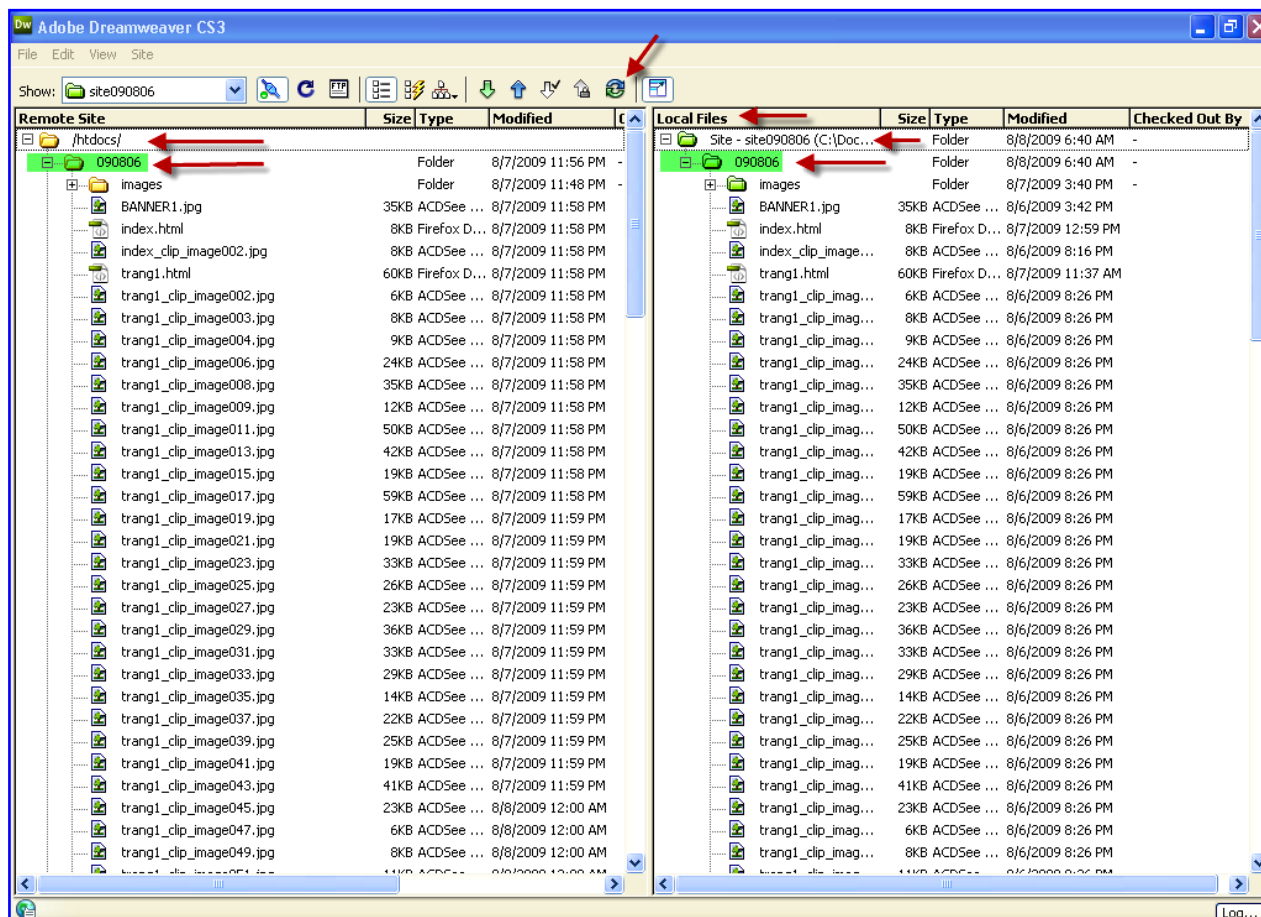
Dw Adobe Dreamweaver CS3

File Edit View Site

Show: site090806

| Remote Site | Size | Type | Modified |
|---|---|---|---|
| /htdocs/ | | | |
| 090806 | | Folder | 8/7/2009 11:56 PM |
| images | | Folder | 8/7/2009 11:48 PM |
| BANNER1.jpg | 35KB | ACDSee ... | 8/7/2009 11:58 PM |
| index.html | 8KB | Firefox D... | 8/7/2009 11:58 PM |
| index_clip_image002.jpg | 8KB | ACDSee ... | 8/7/2009 11:58 PM |
| trang1.html | 60KB | Firefox D... | 8/7/2009 11:58 PM |
| trang1_clip_image002.jpg | 6KB | ACDSee ... | 8/7/2009 11:58 PM |
| trang1_clip_image003.jpg | 8KB | ACDSee ... | 8/7/2009 11:58 PM |
| trang1_clip_image004.jpg | 9KB | ACDSee ... | 8/7/2009 11:58 PM |
| trang1_clip_image006.jpg | 24KB | ACDSee ... | 8/7/2009 11:58 PM |
| trang1_clip_image008.jpg | 35KB | ACDSee ... | 8/7/2009 11:58 PM |
| trang1_clip_image009.jpg | 12KB | ACDSee ... | 8/7/2009 11:58 PM |
| trang1_clip_image011.jpg | 50KB | ACDSee ... | 8/7/2009 11:58 PM |
| trang1_clip_image013.jpg | 42KB | ACDSee ... | 8/7/2009 11:58 PM |
| trang1_clip_image015.jpg | 19KB | ACDSee ... | 8/7/2009 11:58 PM |
| trang1_clip_image017.jpg | 59KB | ACDSee ... | 8/7/2009 11:58 PM |
| trang1_clip_image019.jpg | 17KB | ACDSee ... | 8/7/2009 11:59 PM |
| trang1_clip_image021.jpg | 19KB | ACDSee ... | 8/7/2009 11:59 PM |
| trang1_clip_image023.jpg | 33KB | ACDSee ... | 8/7/2009 11:59 PM |
| trang1_clip_image025.jpg | 26KB | ACDSee ... | 8/7/2009 11:59 PM |
| trang1_clip_image027.jpg | 23KB | ACDSee ... | 8/7/2009 11:59 PM |
| trang1_clip_image029.jpg | 36KB | ACDSee ... | 8/7/2009 11:59 PM |
| trang1_clip_image031.jpg | 33KB | ACDSee ... | 8/7/2009 11:59 PM |
| trang1_clip_image033.jpg | 29KB | ACDSee ... | 8/7/2009 11:59 PM |
| trang1_clip_image035.jpg | 14KB | ACDSee ... | 8/7/2009 11:59 PM |
| trang1_clip_image037.jpg | 22KB | ACDSee ... | 8/7/2009 11:59 PM |
| trang1_clip_image039.jpg | 25KB | ACDSee ... | 8/7/2009 11:59 PM |
| trang1_clip_image041.jpg | 19KB | ACDSee ... | 8/7/2009 11:59 PM |
| trang1_clip_image043.jpg | 41KB | ACDSee ... | 8/7/2009 11:59 PM |
| trang1_clip_image045.jpg | 23KB | ACDSee ... | 8/8/2009 12:00 AM |
| trang1_clip_image047.jpg | 6KB | ACDSee ... | 8/8/2009 12:00 AM |
| trang1_clip_image049.jpg | 8KB | ACDSee ... | 8/8/2009 12:00 AM |

| Local Files | Size | Type | Modified | Checked Out By |
|---|---|---|---|---|
| Site - site090806 (C:\Doc... | | Folder | 8/8/2009 6:40 AM | - |
| 090806 | | Folder | 8/8/2009 6:40 AM | - |
| images | | Folder | 8/7/2009 3:40 PM | - |
| BANNER1.jpg | 35KB | ACDSee ... | 8/6/2009 3:42 PM | |
| index.html | 8KB | Firefox D... | 8/7/2009 12:59 PM | |
| index_clip_image... | 8KB | ACDSee ... | 8/6/2009 8:16 PM | |
| trang1.html | 60KB | Firefox D... | 8/7/2009 11:37 AM | |
| trang1_clip_imag... | 6KB | ACDSee ... | 8/6/2009 8:26 PM | |
| trang1_clip_imag... | 8KB | ACDSee ... | 8/6/2009 8:26 PM | |
| trang1_clip_imag... | 9KB | ACDSee ... | 8/6/2009 8:26 PM | |
| trang1_clip_imag... | 24KB | ACDSee ... | 8/6/2009 8:26 PM | |
| trang1_clip_imag... | 35KB | ACDSee ... | 8/6/2009 8:26 PM | |
| trang1_clip_imag... | 12KB | ACDSee ... | 8/6/2009 8:26 PM | |
| trang1_clip_imag... | 50KB | ACDSee ... | 8/6/2009 8:26 PM | |
| trang1_clip_imag... | 42KB | ACDSee ... | 8/6/2009 8:26 PM | |
| trang1_clip_imag... | 19KB | ACDSee ... | 8/6/2009 8:26 PM | |
| trang1_clip_imag... | 59KB | ACDSee ... | 8/6/2009 8:26 PM | |
| trang1_clip_imag... | 17KB | ACDSee ... | 8/6/2009 8:26 PM | |
| trang1_clip_imag... | 19KB | ACDSee ... | 8/6/2009 8:26 PM | |
| trang1_clip_imag... | 33KB | ACDSee ... | 8/6/2009 8:26 PM | |
| trang1_clip_imag... | 26KB | ACDSee ... | 8/6/2009 8:26 PM | |
| trang1_clip_imag... | 23KB | ACDSee ... | 8/6/2009 8:26 PM | |
| trang1_clip_imag... | 36KB | ACDSee ... | 8/6/2009 8:26 PM | |
| trang1_clip_imag... | 33KB | ACDSee ... | 8/6/2009 8:26 PM | |
| trang1_clip_imag... | 29KB | ACDSee ... | 8/6/2009 8:26 PM | |
| trang1_clip_imag... | 14KB | ACDSee ... | 8/6/2009 8:26 PM | |
| trang1_clip_imag... | 22KB | ACDSee ... | 8/6/2009 8:26 PM | |
| trang1_clip_imag... | 25KB | ACDSee ... | 8/6/2009 8:26 PM | |
| trang1_clip_imag... | 19KB | ACDSee ... | 8/6/2009 8:26 PM | |
| trang1_clip_imag... | 41KB | ACDSee ... | 8/6/2009 8:26 PM | |
| trang1_clip_imag... | 23KB | ACDSee ... | 8/6/2009 8:26 PM | |
| trang1_clip_imag... | 6KB | ACDSee ... | 8/6/2009 8:26 PM | |
| trang1_clip_imag... | 8KB | ACDSee ... | 8/6/2009 8:26 PM | |

Log...